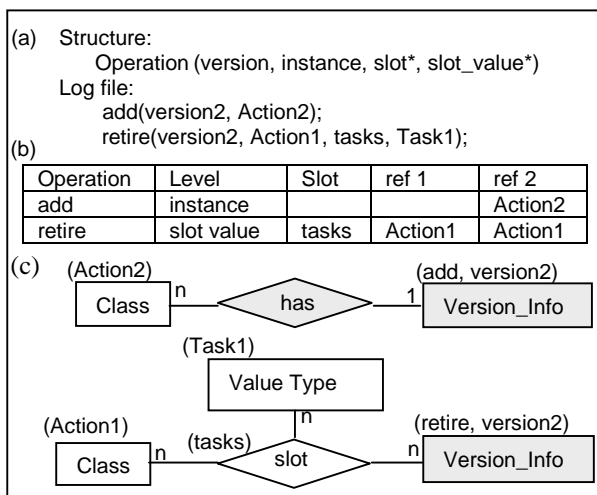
(a) Structure:

Operation (version, instance, slot*, slot_value*)

Log file:

add(version2, Action2);

retire(version2, Action1, tasks, Task1);

(b)

| Operation | Level | Slot | ref 1 | ref 2 |
|---|---|---|---|---|
| add | instance | | | Action2 |
| retire | slot value | tasks | Action1 | Action1 |

(c)

(Action2) Class n has 1 (add, version2) Version_Info

(Task1) Value Type

n

(Action1) Class n (tasks) slot n (retire, version2) Version_Info